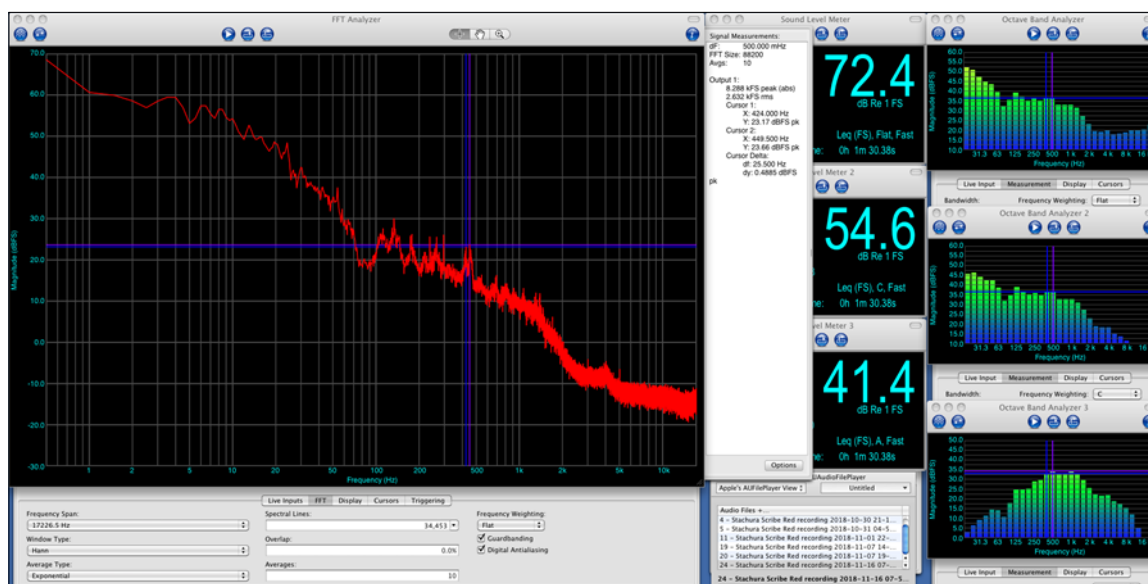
FFT Analyzer

70.0
60.0
50.0
40.0
30.0
20.0
10.0
0.0
-10.0
-20.0
-30.0
Magnitude (dBFS)
1 2 5 10 20 50 100 200 500 1k 2k 5k 10k
Frequency (Hz)

Live Inputs | FFT | Display | Cursors | Triggering

Frequency Span:
17226.5 Hz
Window Type:
Hann
Average Type:
Exponential
Spectral Lines:
34,453
Overlap:
0.0%
Averages:
10
Frequency Weighting:
Flat
Guardbanding
Digital Antialiasing

Signal Measurements:
dF: 500.000 mHz
FFT Size: 88200
Avgs: 10

Output 1:
8.288 kFS peak (abs)
2.632 kFS rms
Cursor 1:
X: 424.000 Hz
Y: 23.17 dBFS pk
Cursor 2:
X: 449.500 Hz
Y: 23.66 dBFS pk
Cursor Delta:
dX: 25.500 Hz
dy: 0.4885 dBFS
pk

Options

Sound Level Meter
72.4
dB Re 1 FS
Leq (FS), Flat, Fast
me: 0h 1m 30.38s

Level Meter 2
54.6
dB Re 1 FS
Leq (FS), C, Fast
me: 0h 1m 30.38s

Level Meter 3
41.4
dB Re 1 FS
Leq (FS), A, Fast
me: 0h 1m 30.38s

AUFilePlayer
Apple's AUFilePlayer View
Untitled
Audio Files +...
4 – Stachura Scribe Red recording 2018-10-30 21-1...
5 – Stachura Scribe Red recording 2018-10-31 04-5...
11 – Stachura Scribe Red recording 2018-11-02 22-...
19 – Stachura Scribe Red recording 2018-11-07 14-...
20 – Stachura Scribe Red recording 2018-11-07 19-...
24 – Stachura Scribe Red recording 2018-11-16 07-...
24 – Stachura Scribe Red recording 2018-11-16 07-5...

Octave Band Analyzer
60.0
55.0
50.0
45.0
40.0
35.0
30.0
25.0
20.0
15.0
10.0
Magnitude (dBFS)
31.3 63 125 250 500 1k 2k 4k 8k 16
Frequency (Hz)
Live Input | Measurement | Display | Cursors
Bandwidth: Frequency Weighting: Flat

Octave Band Analyzer 2
60.0
55.0
50.0
45.0
40.0
35.0
30.0
25.0
20.0
15.0
10.0
Magnitude (dBFS)
31.3 63 125 250 500 1k 2k 4k 8k 16
Frequency (Hz)
Live Input | Measurement | Display | Cursors
Bandwidth: Frequency Weighting: C

Octave Band Analyzer 3
50.0
45.0
40.0
35.0
30.0
25.0
20.0
15.0
10.0
Magnitude (dBFS)
31.3 63 125 250 500 1k 2k 4k 8k 16
Frequency (Hz)
Live Input | Measurement | Display | Cursors